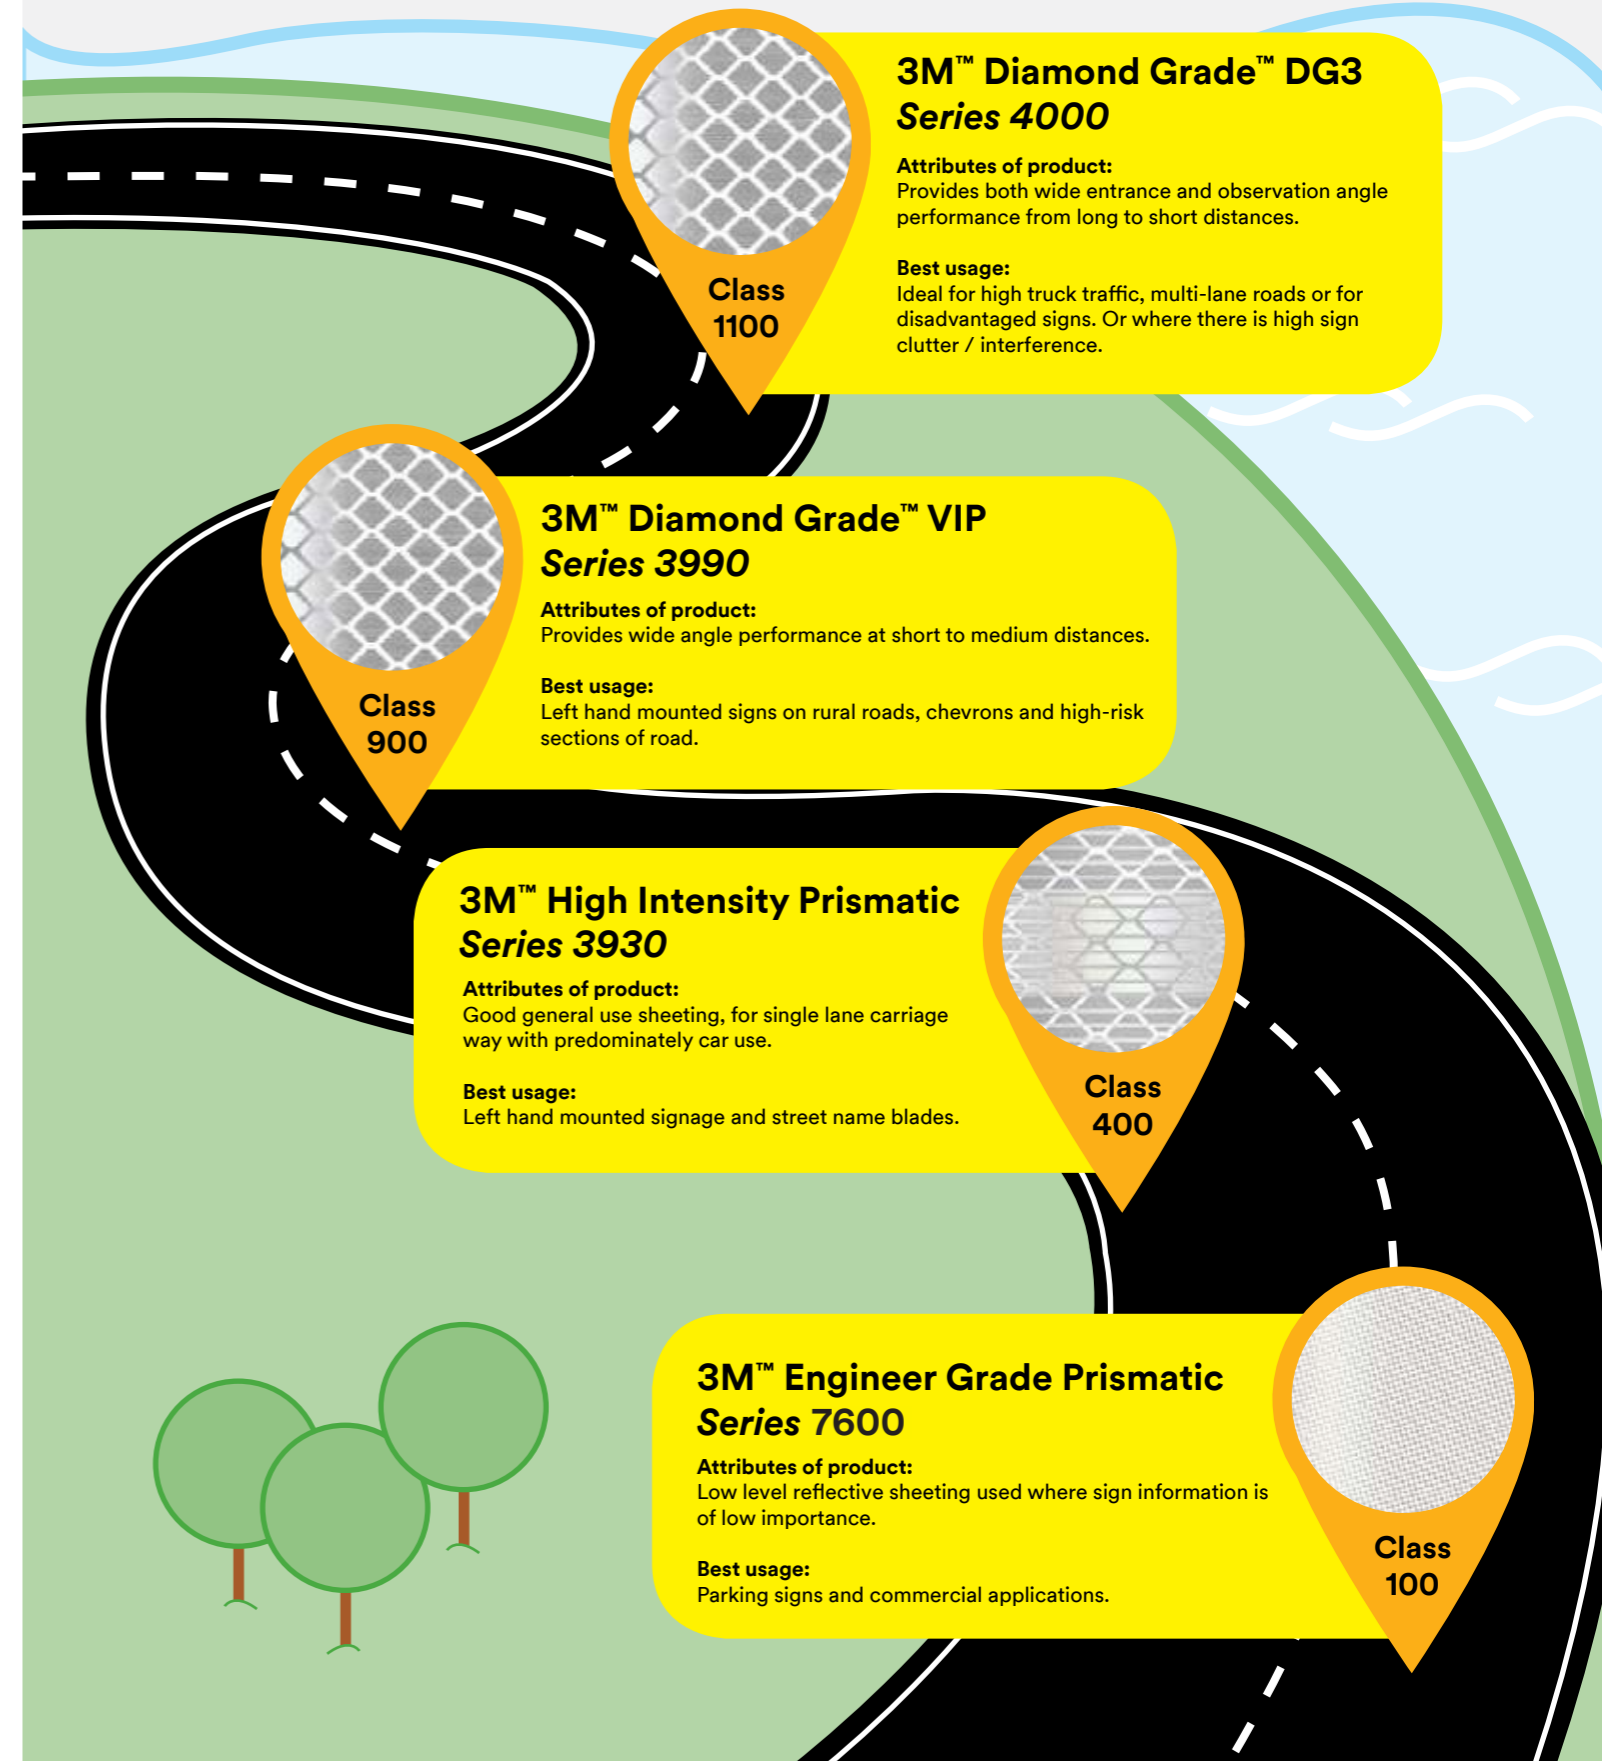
Class 1100

3M™ Diamond Grade™ DG3
Series 4000

Attributes of product:
Provides both wide entrance and observation angle performance from long to short distances.

Best usage:
Ideal for high truck traffic, multi-lane roads or for disadvantaged signs. Or where there is high sign clutter / interference.

Class 900

3M™ Diamond Grade™ VIP
Series 3990

Attributes of product:
Provides wide angle performance at short to medium distances.

Best usage:
Left hand mounted signs on rural roads, chevrons and high-risk sections of road.

3M™ High Intensity Prismatic
Series 3930

Attributes of product:
Good general use sheeting, for single lane carriage way with predominately car use.

Best usage:
Left hand mounted signage and street name blades.

Class 400

3M™ Engineer Grade Prismatic
Series 7600

Attributes of product:
Low level reflective sheeting used where sign information is of low importance.

Best usage:
Parking signs and commercial applications.

Class 100